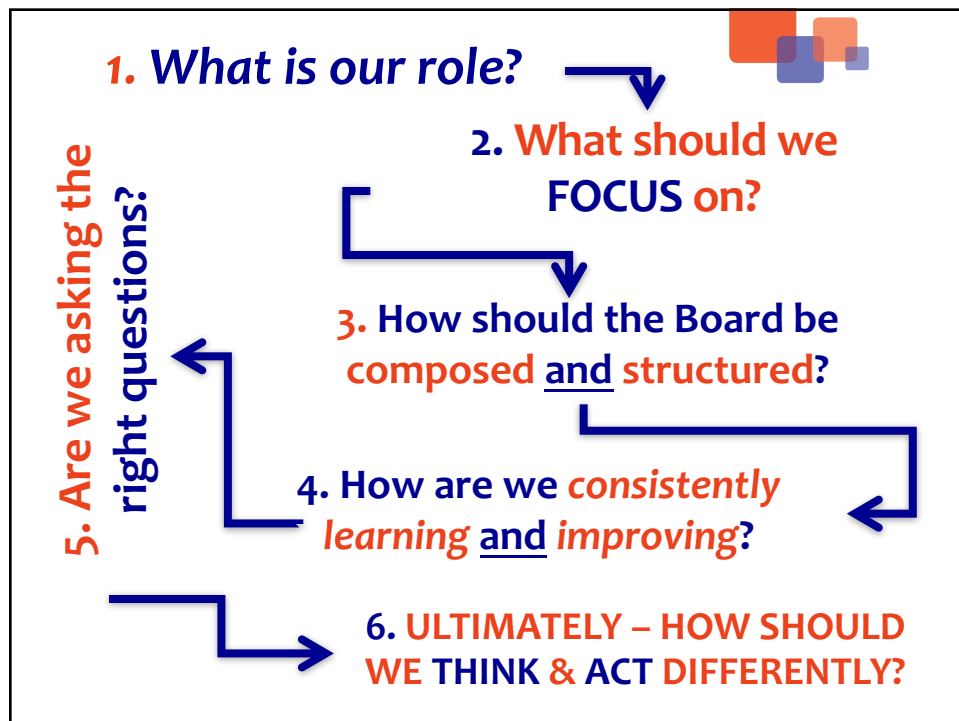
1. What is our role?

2. What should we FOCUS on?

3. How should the Board be composed and structured?

4. How are we consistently learning and improving?

5. Are we asking the right questions?

6. ULTIMATELY – HOW SHOULD WE THINK & ACT DIFFERENTLY?